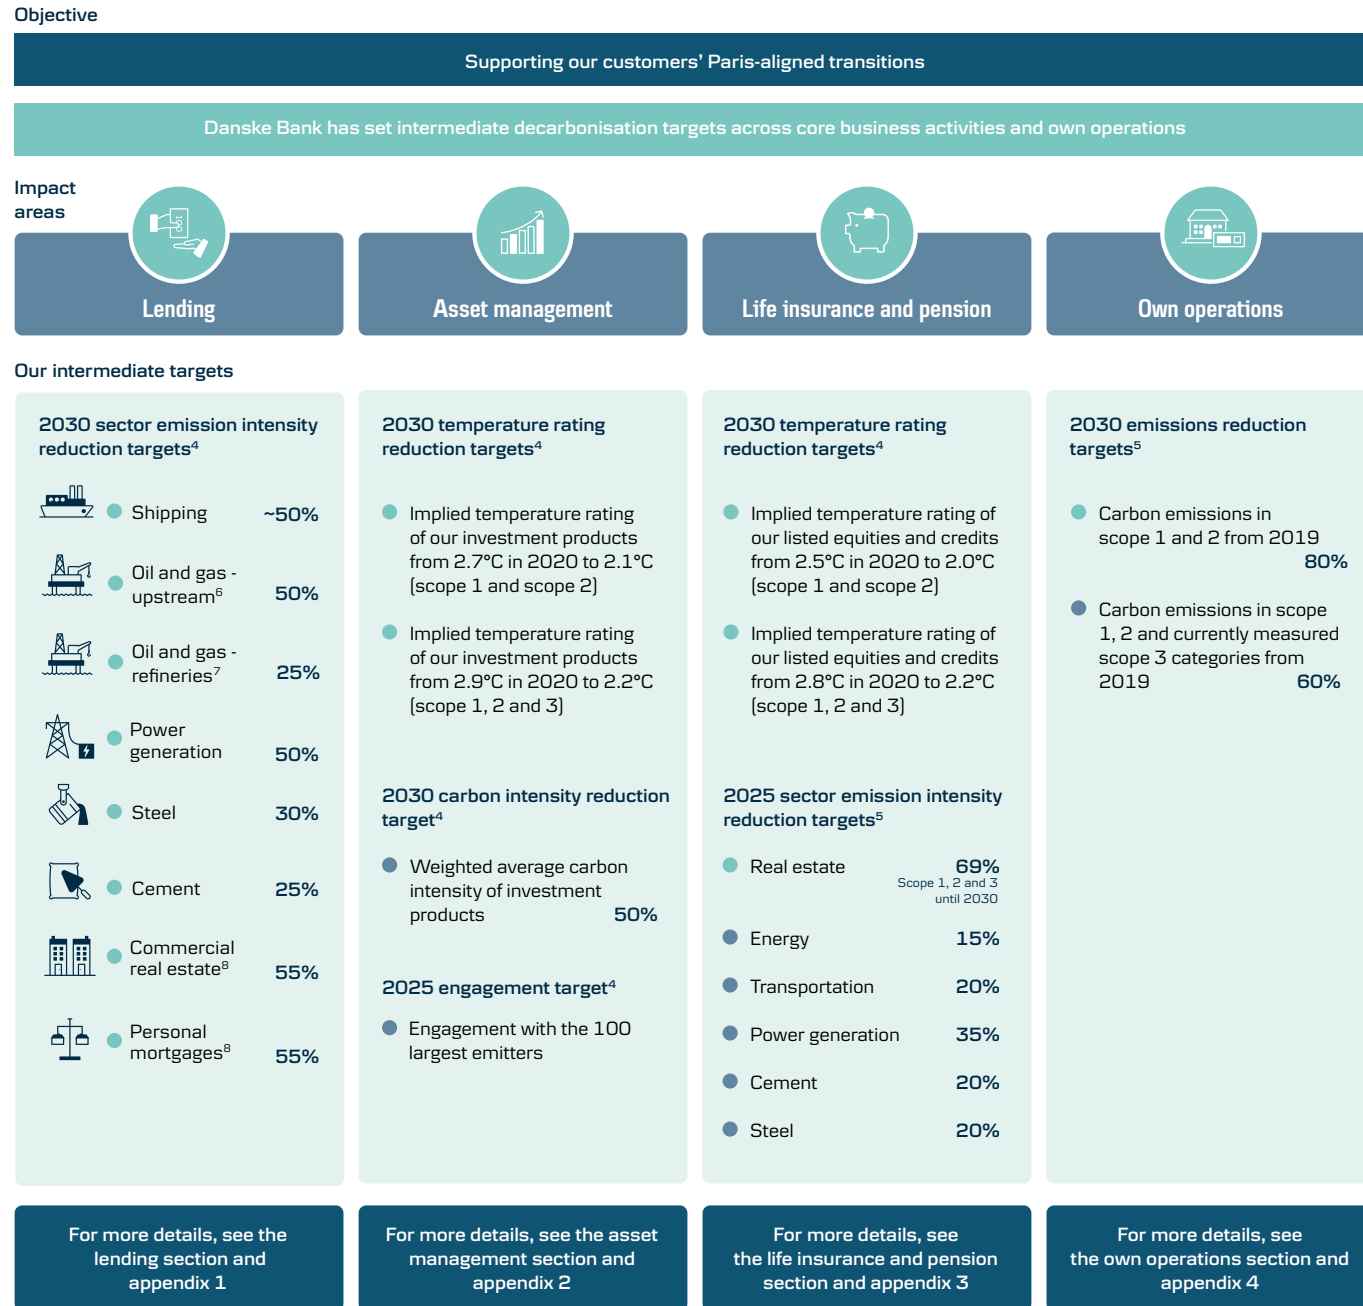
Objective

Supporting our customers' Paris-aligned transitions

Danske Bank has set intermediate decarbonisation targets across core business activities and own operations

Impact areas

Lending

Asset management

Life insurance and pension

Own operations

Our intermediate targets

2030 sector emission intensity reduction targets$^4$

Shipping ~50%

Oil and gas - upstream$^6$ 50%

Oil and gas - refineries$^7$ 25%

Power generation 50%

Steel 30%

Cement 25%

Commercial real estate$^8$ 55%

Personal mortgages$^8$ 55%

2030 temperature rating reduction targets$^4$

Implied temperature rating of our investment products from 2.7°C in 2020 to 2.1°C (scope 1 and scope 2)

Implied temperature rating of our investment products from 2.9°C in 2020 to 2.2°C (scope 1, 2 and 3)

2030 carbon intensity reduction target$^4$

Weighted average carbon intensity of investment products 50%

2025 engagement target$^4$

Engagement with the 100 largest emitters

2030 temperature rating reduction targets$^4$

Implied temperature rating of our listed equities and credits from 2.5°C in 2020 to 2.0°C (scope 1 and scope 2)

Implied temperature rating of our listed equities and credits from 2.8°C in 2020 to 2.2°C (scope 1, 2 and 3)

2025 sector emission intensity reduction targets$^5$

Real estate 69% Scope 1, 2 and 3 until 2030

Energy 15%

Transportation 20%

Power generation 35%

Cement 20%

Steel 20%

2030 emissions reduction targets$^5$

Carbon emissions in scope 1 and 2 from 2019 80%

Carbon emissions in scope 1, 2 and currently measured scope 3 categories from 2019 60%

For more details, see the lending section and appendix 1

For more details, see the asset management section and appendix 2

For more details, see the life insurance and pension section and appendix 3

For more details, see the own operations section and appendix 4